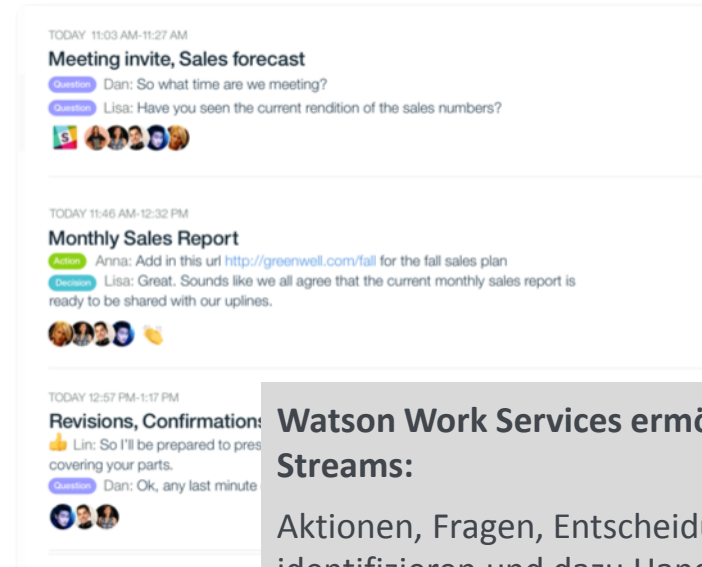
TODAY 11:03 AM-11:27 AM
Meeting invite, Sales forecast
Question Dan: So what time are we meeting?
Question Lisa: Have you seen the current rendition of the sales numbers?

TODAY 11:46 AM-12:32 PM
Monthly Sales Report
Action Anna: Add in this url http://greenwell.com/fall for the fall sales plan
Decision Lisa: Great. Sounds like we all agree that the current monthly sales report is ready to be shared with our uplines.

TODAY 12:57 PM-1:17 PM
Revisions, Confirmations
Lin: So I'll be prepared to pres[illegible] covering your parts.
Question Dan: Ok, any last minute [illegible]

Watson Work Services ermö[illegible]
Streams:

Aktionen, Fragen, Entscheid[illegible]
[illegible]